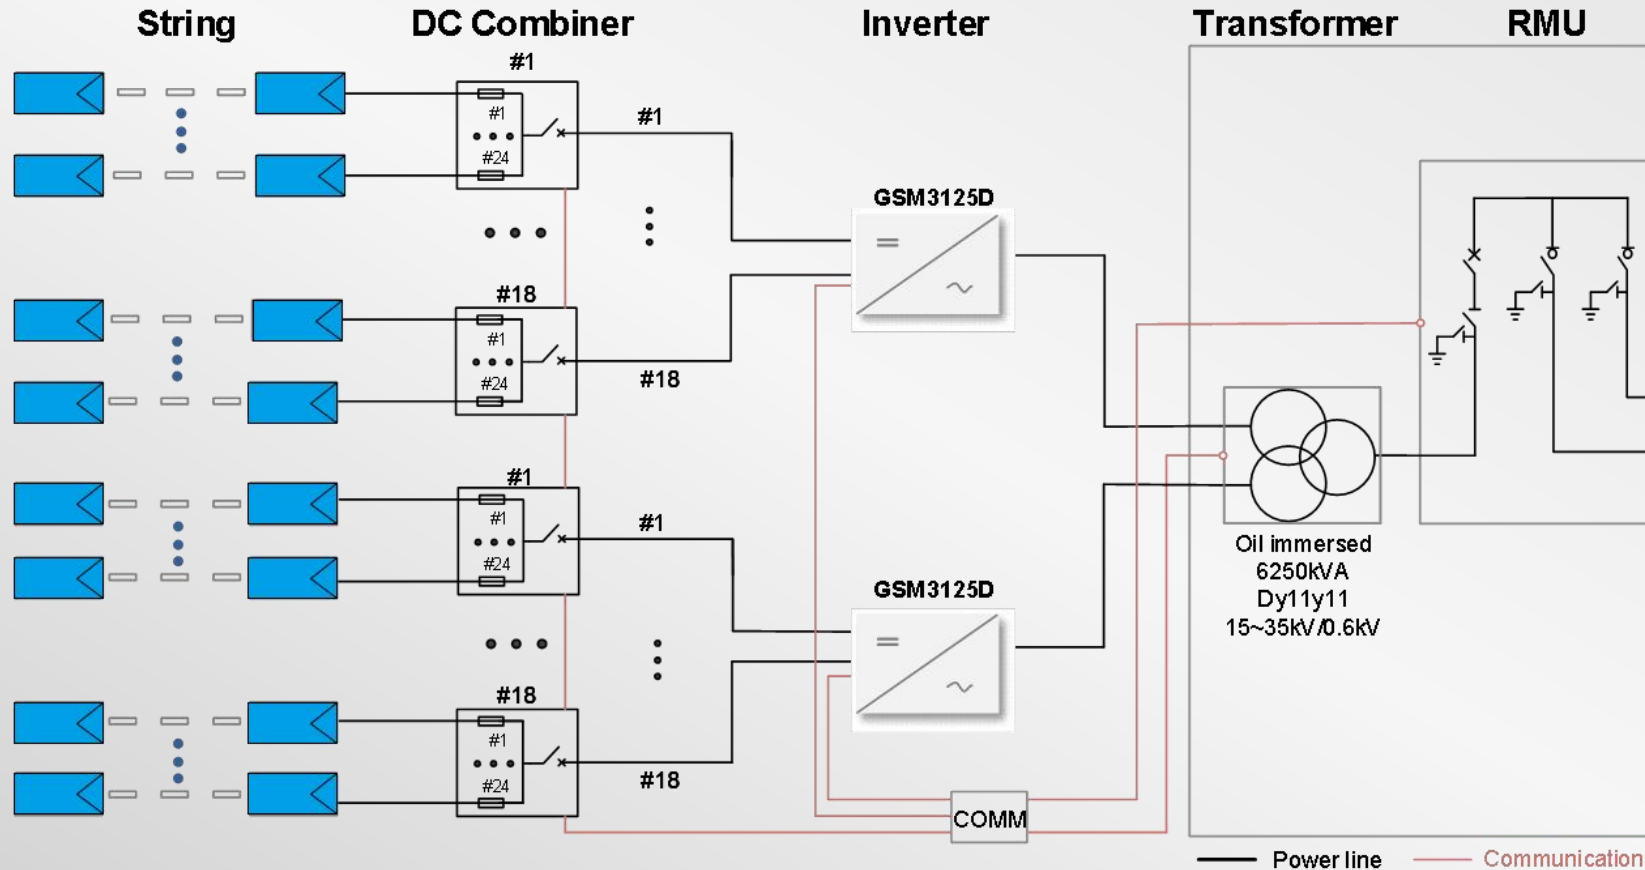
String

DC Combiner

Inverter

Transformer

RMU

#1

#1

#24

#1

#18

#1

#24

#18

#1

#1

#24

#1

#18

#1

#24

#18

GSM3125D

=

~

GSM3125D

=

~

Oil immersed
6250kVA
Dy11y11
15~35kV/0.6kV

COMM

Power line

Communication